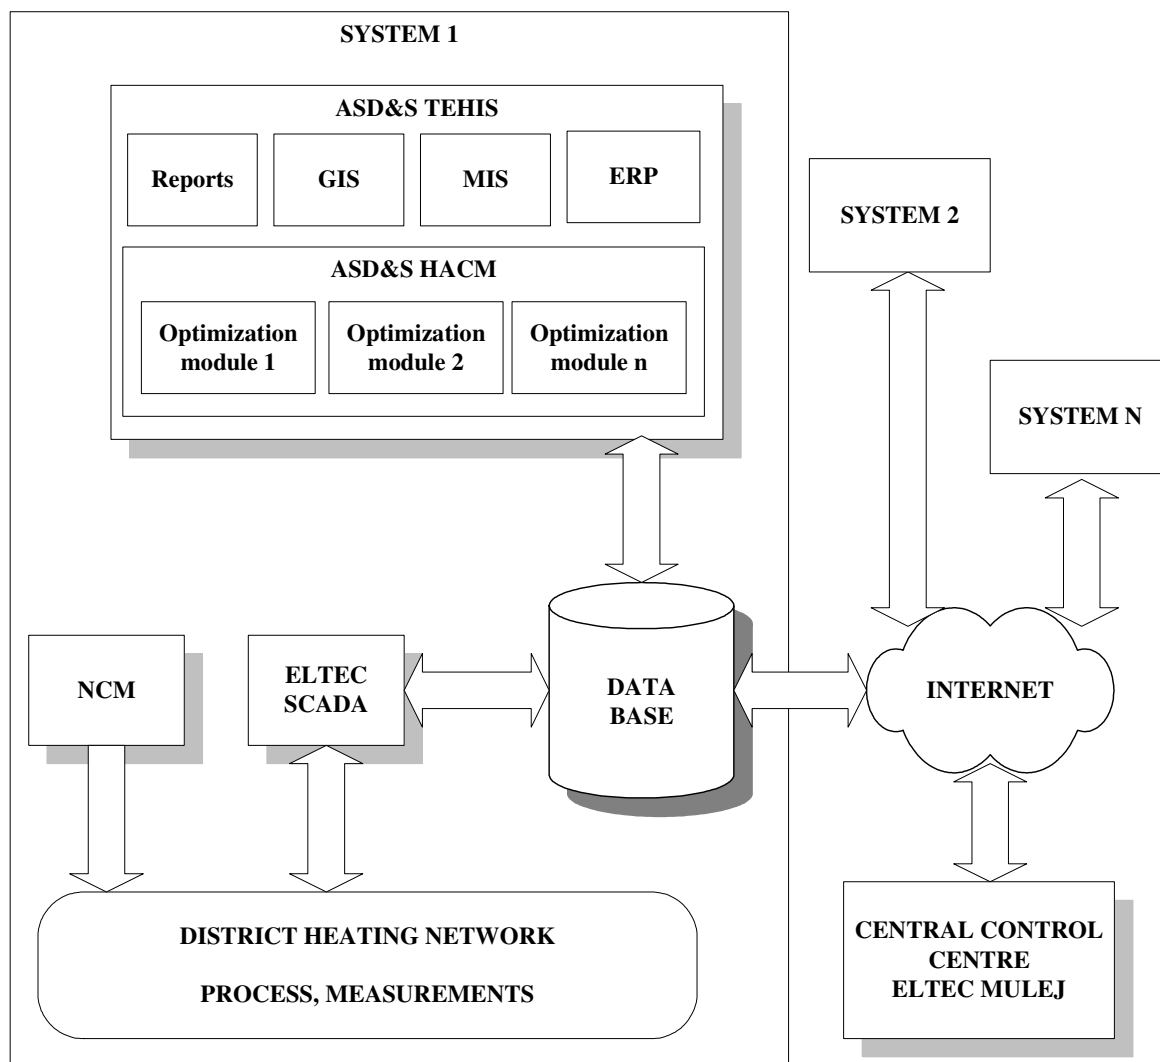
SYSTEM 1

ASD&S TEHIS

Reports

GIS

MIS

ERP

ASD&S HACM

Optimization module 1

Optimization module 2

Optimization module n

SYSTEM 2

SYSTEM N

NCM

ELTEC SCADA

DATA BASE

INTERNET

DISTRICT HEATING NETWORK

PROCESS, MEASUREMENTS

CENTRAL CONTROL CENTRE ELTEC MULEJ